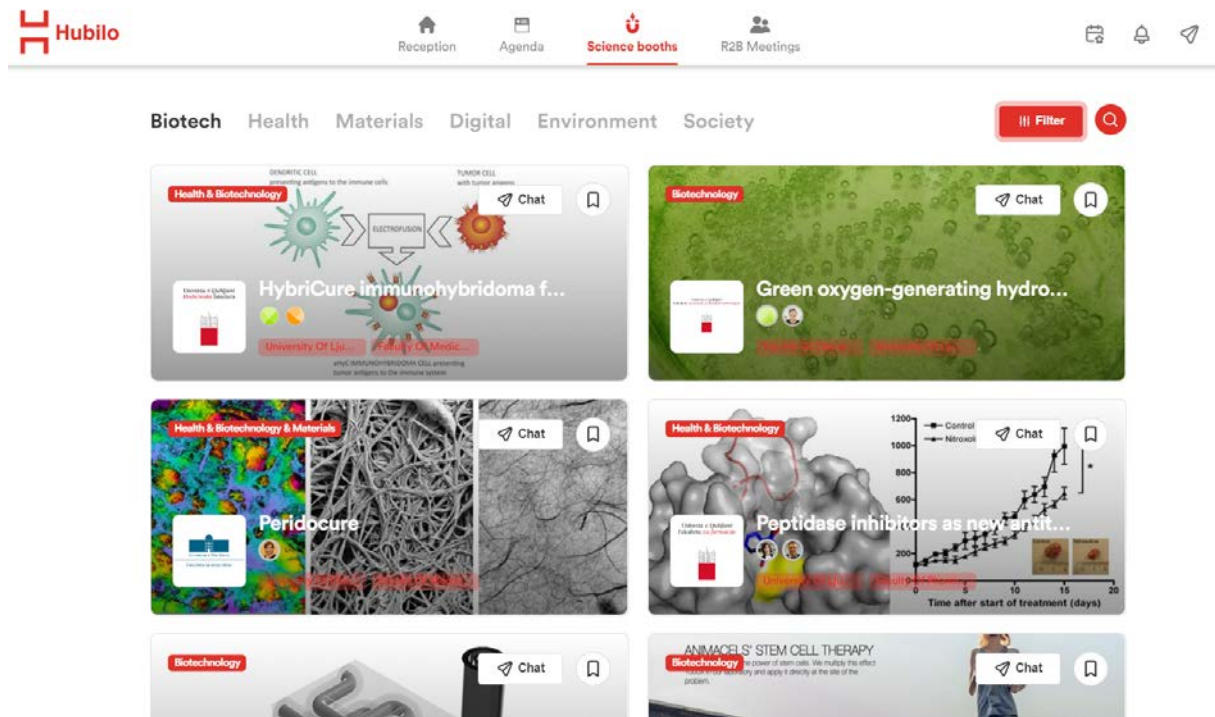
Hubilo

Reception Agenda Science booths R2B Meetings

Biotech Health Materials Digital Environment Society

Filter

DENDRITIC CELL presenting antigens to the immune cells
TUMOR CELL with tumor antigens
ELECTROFUSION

Health & Biotechnology

Chat

HybriCure immunohybridoma f...

University Of Lju... Faculty Of Medic...

Biotechnology

Chat

Green oxygen-generating hydro...

Health & Biotechnology & Materials

Chat

Peridocure

Health & Biotechnology

Chat

Peptidase inhibitors as new antit...

1200 1000 800 600 200 0 5 10 15 20

Control
Nitroxoli

Time after start of treatment (days)

Biotechnology

Chat

ANIMACELS' STEM CELL THERAPY

Biotechnology

Chat